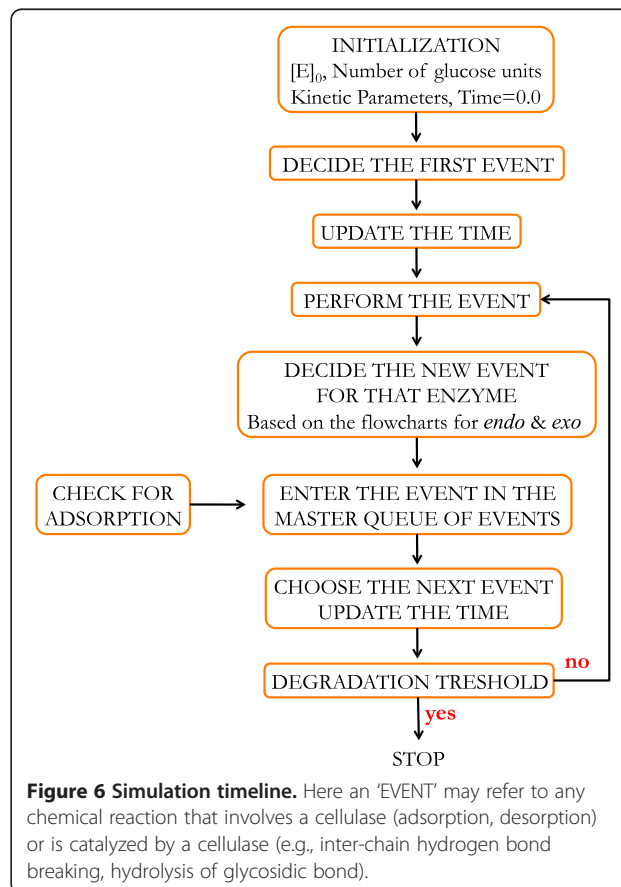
INITIALIZATION
$[E]_0$, Number of glucose units
Kinetic Parameters, Time=0.0

DECIDE THE FIRST EVENT

UPDATE THE TIME

PERFORM THE EVENT

DECIDE THE NEW EVENT
FOR THAT ENZYME
Based on the flowcharts for *endo* & *exo*

CHECK FOR
ADSORPTION

ENTER THE EVENT IN THE
MASTER QUEUE OF EVENTS

CHOOSE THE NEXT EVENT
UPDATE THE TIME

DEGRADATION TRESHOLD

no

yes

STOP

**Figure 6 Simulation timeline.** Here an 'EVENT' may refer to any chemical reaction that involves a cellulase (adsorption, desorption) or is catalyzed by a cellulase (e.g., inter-chain hydrogen bond breaking, hydrolysis of glycosidic bond).